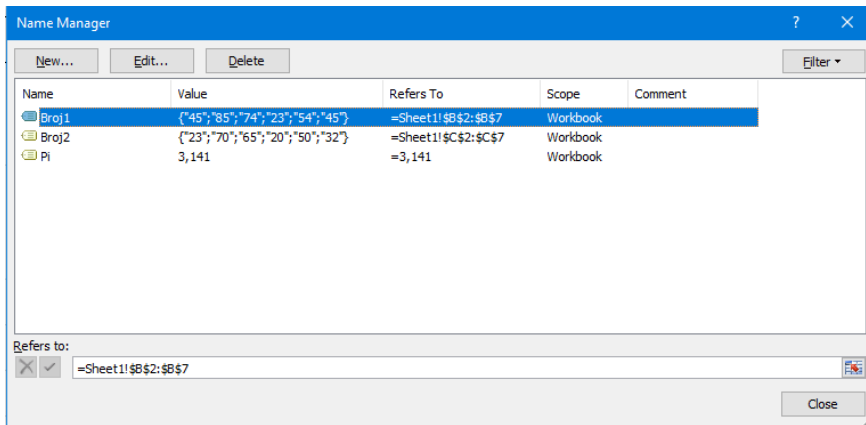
Name Manager

?

New...

Edit...

Delete

Filter

| Name | Value | Refers To | Scope | Comment |
|---|---|---|---|---|
| Broj1 | {"45";"85";"74";"23";"54";"45"} | =Sheet1!\$B\$2:\$B\$7 | Workbook | |
| Broj2 | {"23";"70";"65";"20";"50";"32"} | =Sheet1!\$C\$2:\$C\$7 | Workbook | |
| Pi | 3,141 | =3,141 | Workbook | |

Refers to:

=Sheet1!\$B\$2:\$B\$7

Close